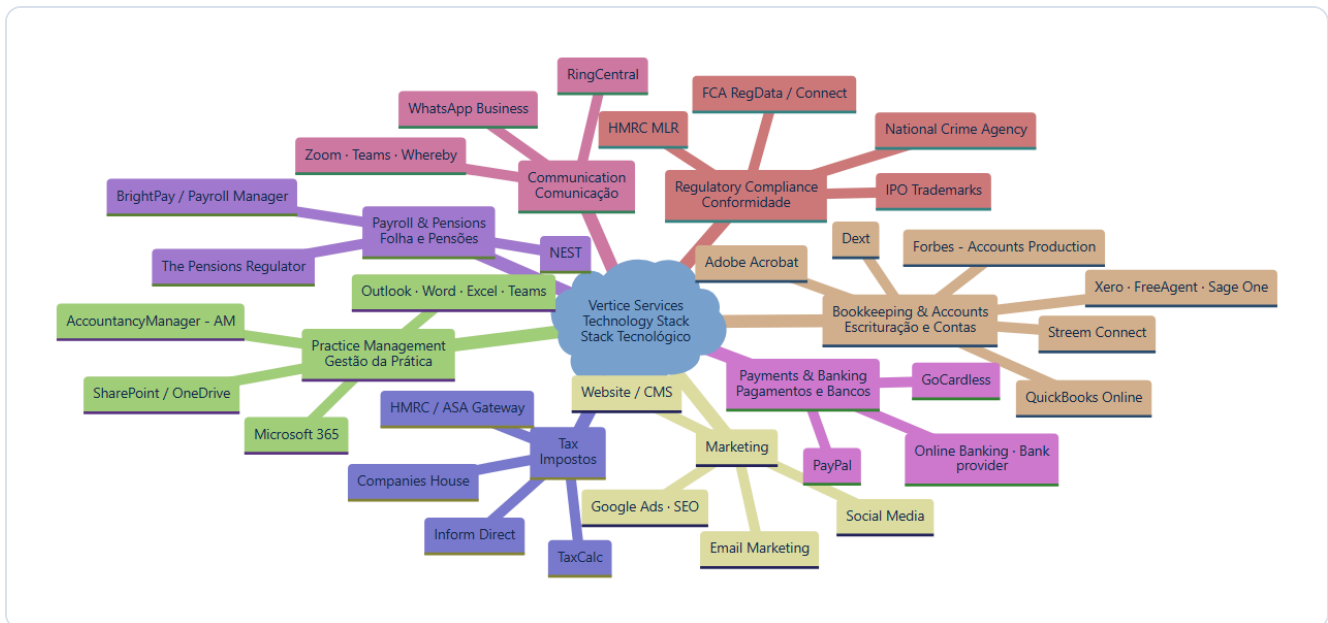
Vertice Services
Technology Stack
Stack Tecnológico

Communication
Comunicação

RingCentral

WhatsApp Business

Zoom · Teams · Whereby

Regulatory Compliance
Conformidade

FCA RegData / Connect

HMRC MLR

National Crime Agency

IPO Trademarks

Payroll & Pensions
Folha e Pensões

BrightPay / Payroll Manager

The Pensions Regulator

NEST

Bookkeeping & Accounts
Escrituração e Contas

Adobe Acrobat

Dext

Forbes - Accounts Production

Xero · FreeAgent · Sage One

Streem Connect

QuickBooks Online

Practice Management
Gestão da Prática

Outlook · Word · Excel · Teams

AccountancyManager - AM

SharePoint / OneDrive

Microsoft 365

Payments & Banking
Pagamentos e Bancos

GoCardless

Online Banking · Bank provider

PayPal

Website / CMS

Marketing

Google Ads · SEO

Email Marketing

Social Media

Tax
Impostos

HMRC / ASA Gateway

Companies House

Inform Direct

TaxCalc